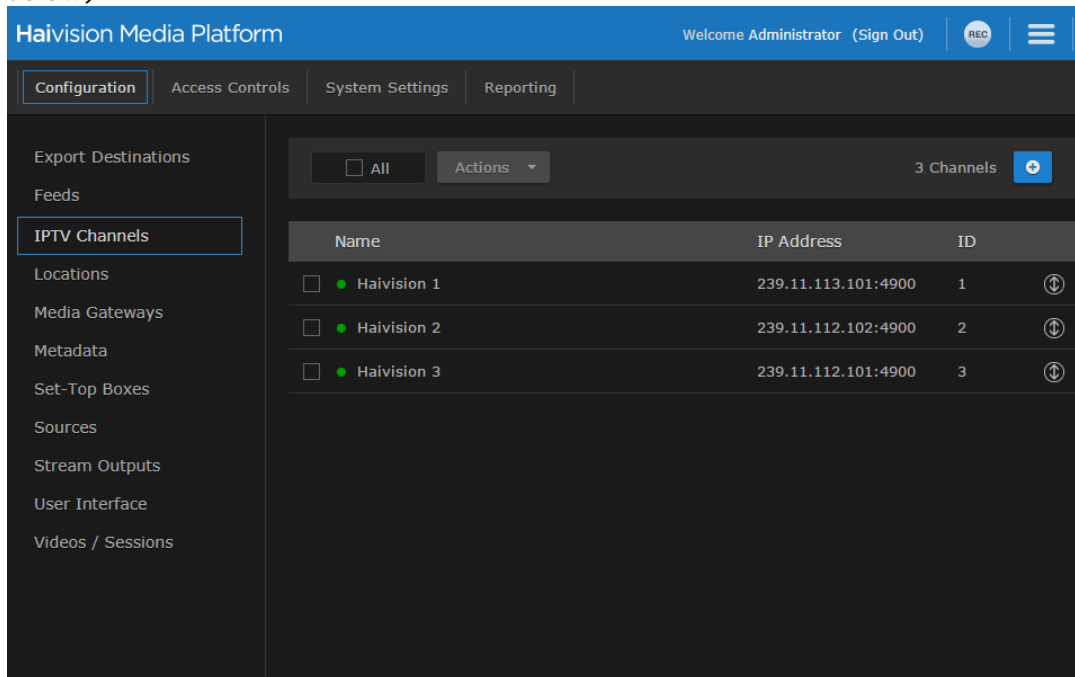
Haivision Media Platform

Welcome Administrator (Sign Out)

REC

Configuration Access Controls System Settings Reporting

Export Destinations
Feeds
IPTV Channels
Locations
Media Gateways
Metadata
Set-Top Boxes
Sources
Stream Outputs
User Interface
Videos / Sessions

All Actions

3 Channels

| Name | IP Address | ID |
|---|---|---|
| Haivision 1 | 239.11.113.101:4900 | 1 |
| Haivision 2 | 239.11.112.102:4900 | 2 |
| Haivision 3 | 239.11.112.101:4900 | 3 |